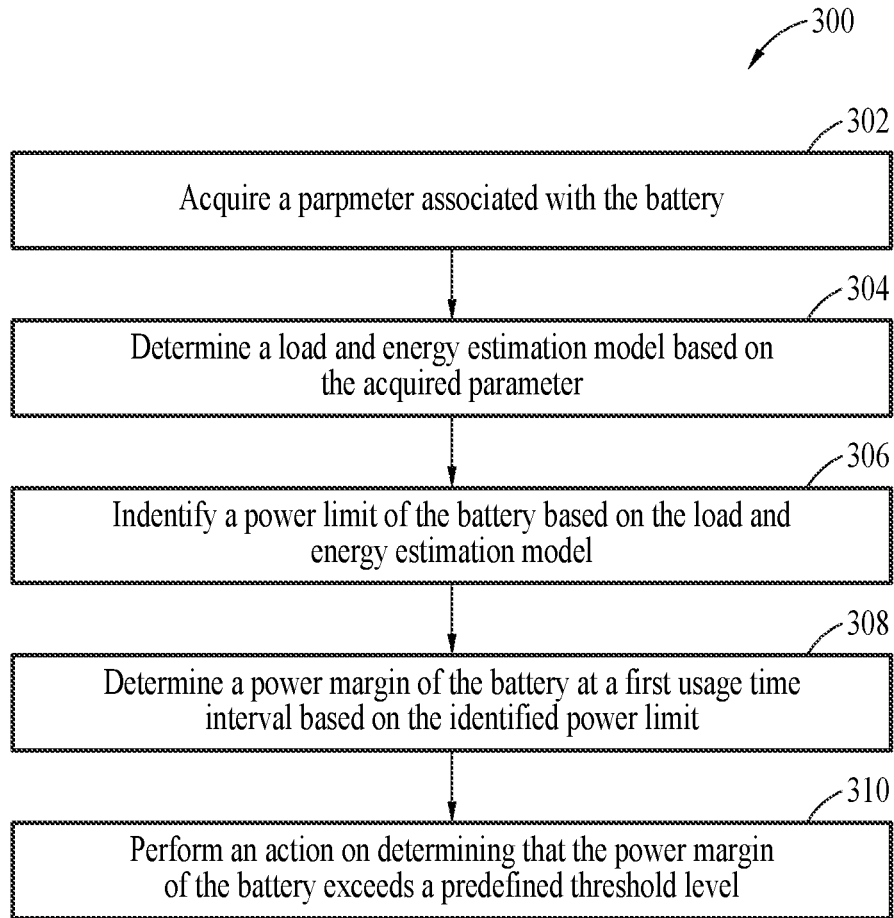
300

302

Acquire a parpmeter associated with the battery

304

Determine a load and energy estimation model based on the acquired parameter

306

Indentify a power limit of the battery based on the load and energy estimation model

308

Determine a power margin of the battery at a first usage time interval based on the identified power limit

310

Perform an action on determining that the power margin of the battery exceeds a predefined threshold level